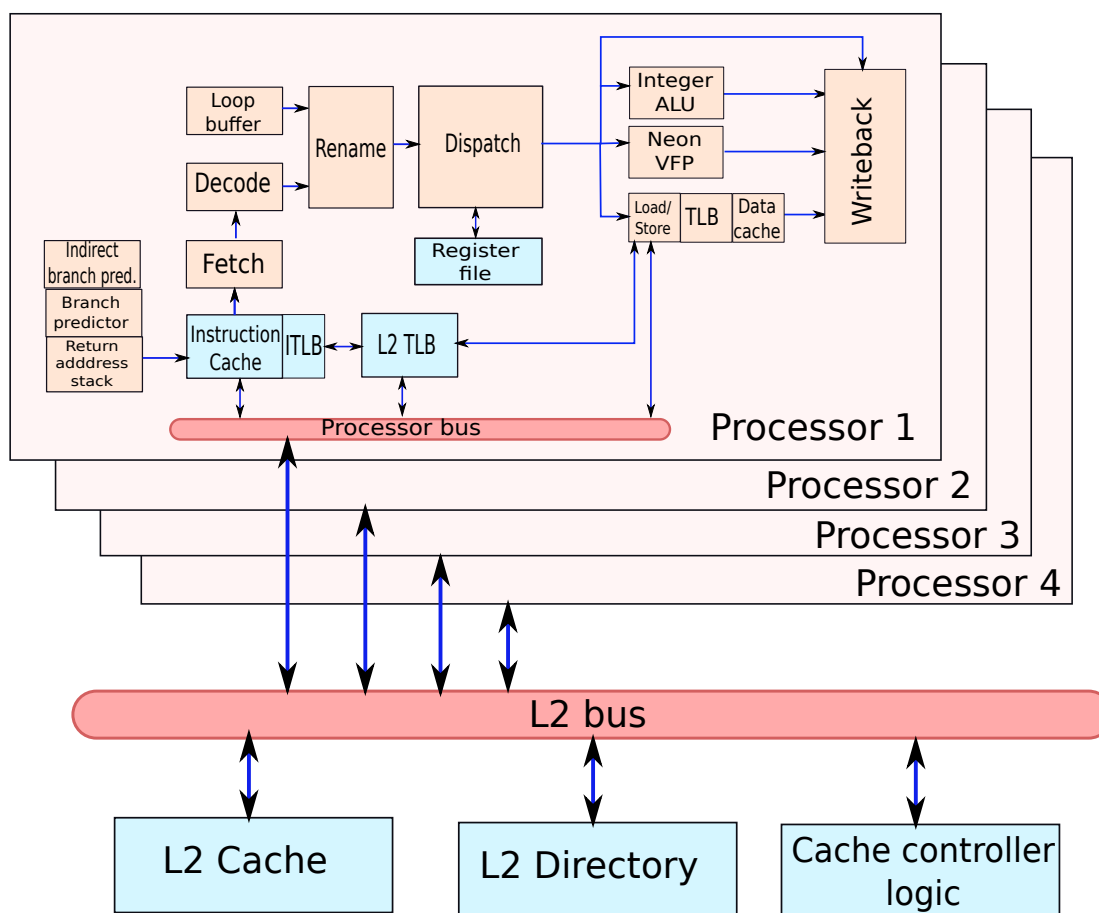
Loop buffer

Decode

Rename

Dispatch

Register file

Integer ALU

Neon VFP

Load/ Store

TLB

Data cache

Writeback

Indirect branch pred.

Branch predictor

Return adddress stack

Fetch

Instruction Cache

ITLB

L2 TLB

Processor bus

Processor 1

Processor 2

Processor 3

Processor 4

L2 bus

L2 Cache

L2 Directory

Cache controller logic